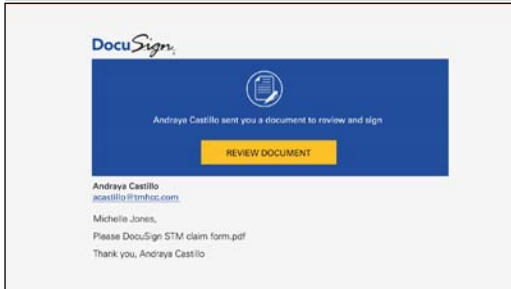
DocuSign

Andraya Castillo sent you a document to review and sign

REVIEW DOCUMENT

Andraya Castillo
acastillo@tmhcc.com

Michelle Jones,

Please DocuSign STM claim form.pdf

Thank you, Andraya Castillo